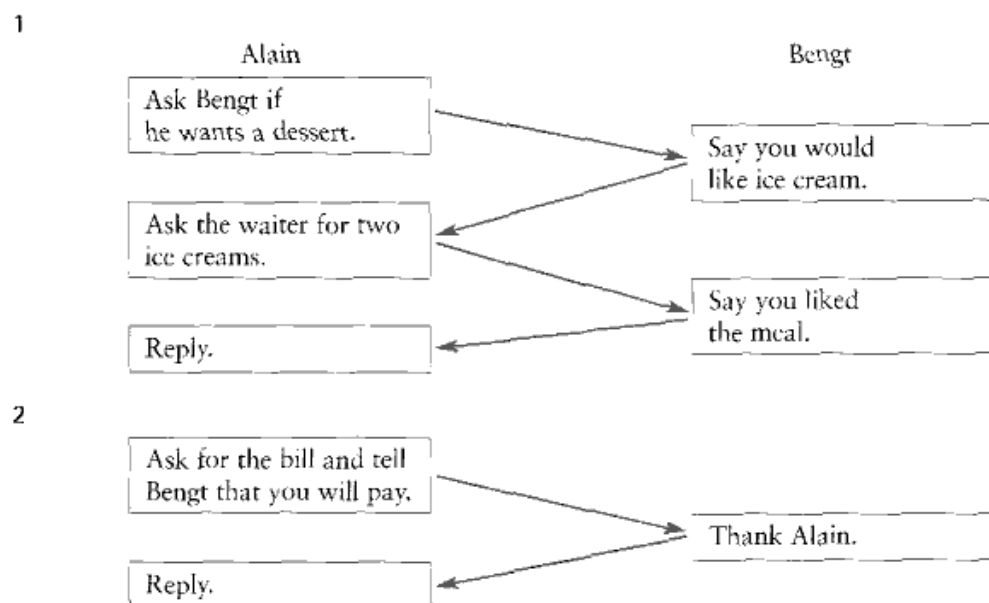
1

Alain

Bengt

Ask Bengt if he wants a dessert.

Say you would like ice cream.

Ask the waiter for two ice creams.

Say you liked the meal.

Reply.

2

Ask for the bill and tell Bengt that you will pay.

Thank Alain.

Reply.